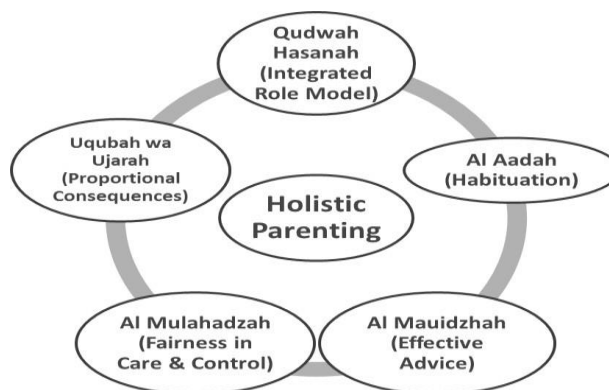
Qudwah Hasanah (Integrated Role Model)

Al Aadah (Habituation)

Al Mauidzhah (Effective Advice)

Al Mulahadzah (Fairness in Care & Control)

Uqubah wa Ujarah (Proportional Consequences)

Holistic Parenting